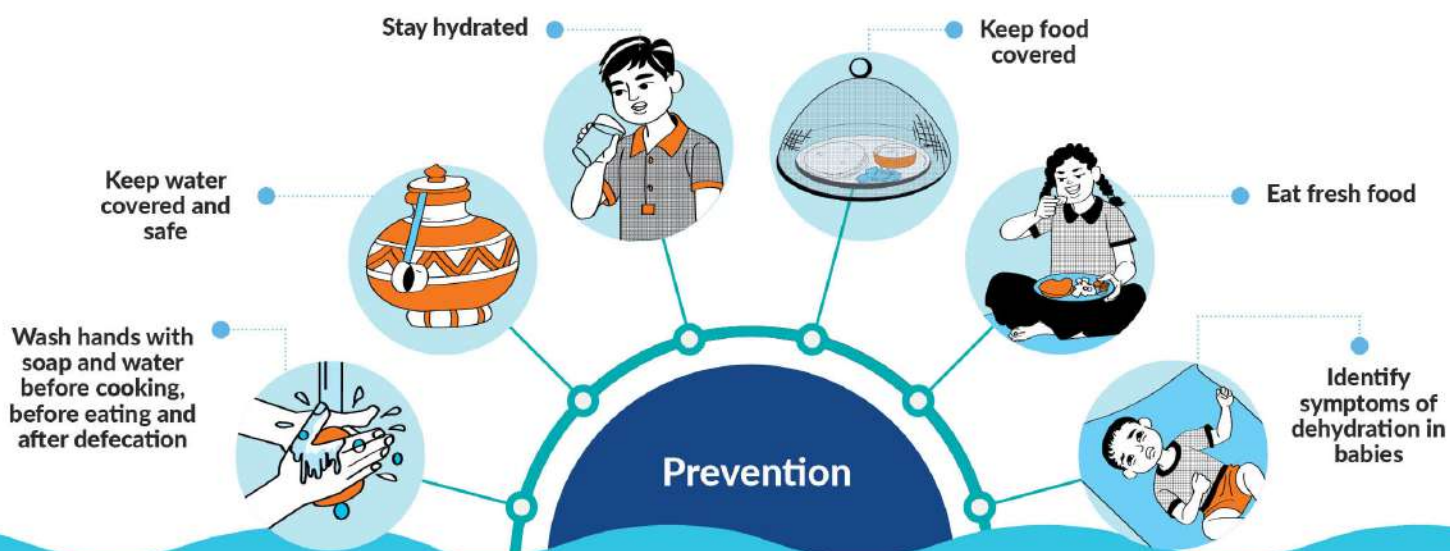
Stay hydrated

Keep food covered

Keep water covered and safe

Eat fresh food

Wash hands with soap and water before cooking, before eating and after defecation

Identify symptoms of dehydration in babies

Prevention